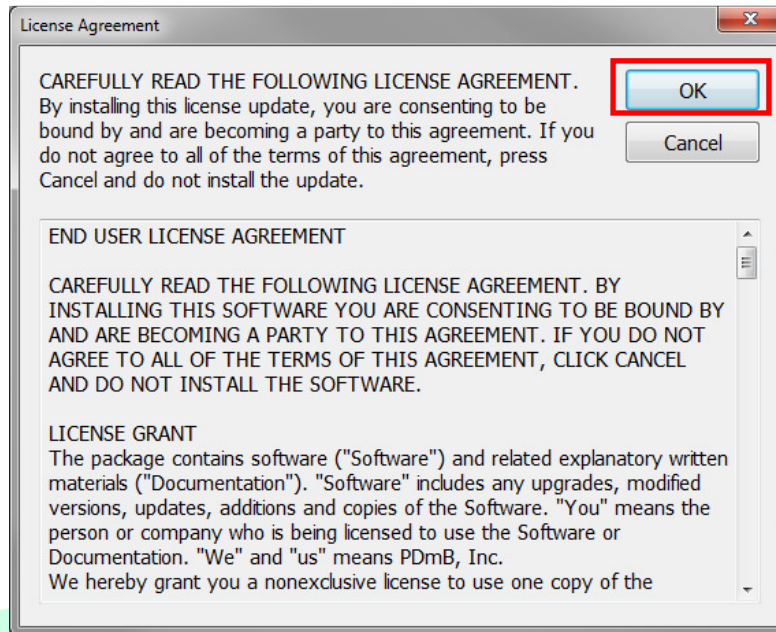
License Agreement

CAREFULLY READ THE FOLLOWING LICENSE AGREEMENT. By installing this license update, you are consenting to be bound by and are becoming a party to this agreement. If you do not agree to all of the terms of this agreement, press Cancel and do not install the update.

OK

Cancel

END USER LICENSE AGREEMENT

CAREFULLY READ THE FOLLOWING LICENSE AGREEMENT. BY INSTALLING THIS SOFTWARE YOU ARE CONSENTING TO BE BOUND BY AND ARE BECOMING A PARTY TO THIS AGREEMENT. IF YOU DO NOT AGREE TO ALL OF THE TERMS OF THIS AGREEMENT, CLICK CANCEL AND DO NOT INSTALL THE SOFTWARE.

LICENSE GRANT
The package contains software ("Software") and related explanatory written materials ("Documentation"). "Software" includes any upgrades, modified versions, updates, additions and copies of the Software. "You" means the person or company who is being licensed to use the Software or Documentation. "We" and "us" means PDmB, Inc.
We hereby grant you a nonexclusive license to use one copy of the